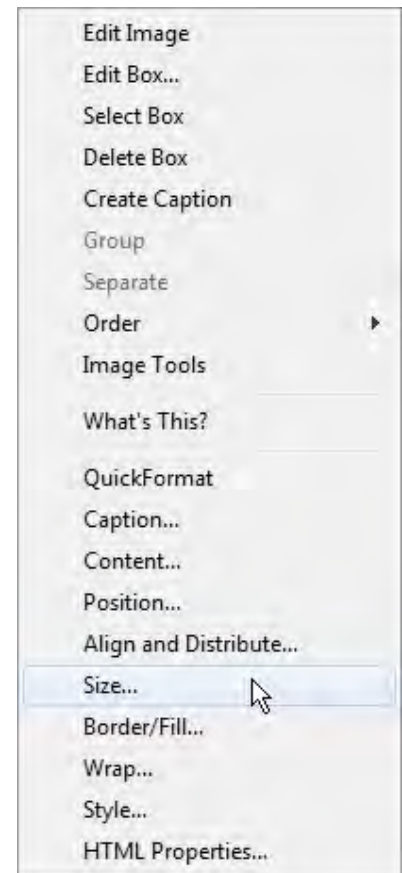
Edit Image
Edit Box...
Select Box
Delete Box
Create Caption
Group
Separate
Order
Image Tools

What's This?

QuickFormat
Caption...
Content...
Position...
Align and Distribute...
Size...
Border/Fill...
Wrap...
Style...
HTML Properties...